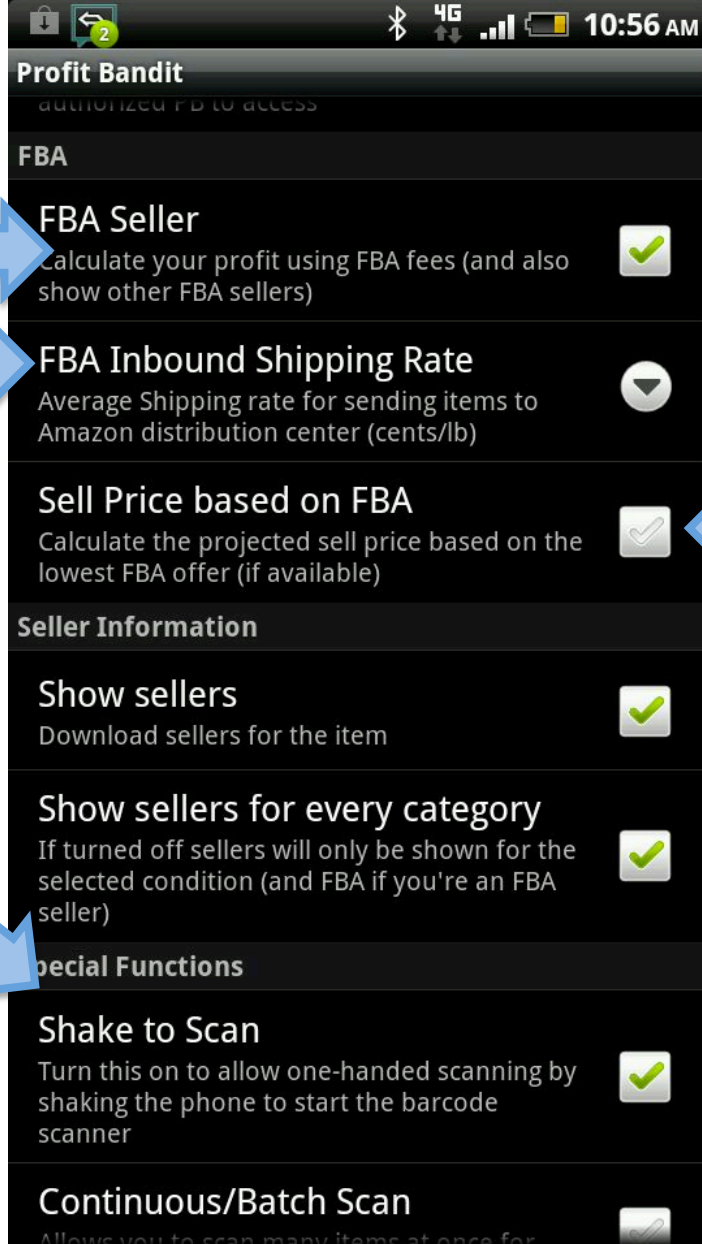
2 4G 10:56 AM

Profit Bandit

authorized PB to access

FBA

FBA Seller
Calculate your profit using FBA fees (and also show other FBA sellers)

FBA Inbound Shipping Rate
Average Shipping rate for sending items to Amazon distribution center (cents/lb)

Sell Price based on FBA
Calculate the projected sell price based on the lowest FBA offer (if available)

Seller Information

Show sellers
Download sellers for the item

Show sellers for every category
If turned off sellers will only be shown for the selected condition (and FBA if you're an FBA seller)

pecial Functions

Shake to Scan
Turn this on to allow one-handed scanning by shaking the phone to start the barcode scanner

Continuous/Batch Scan
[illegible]